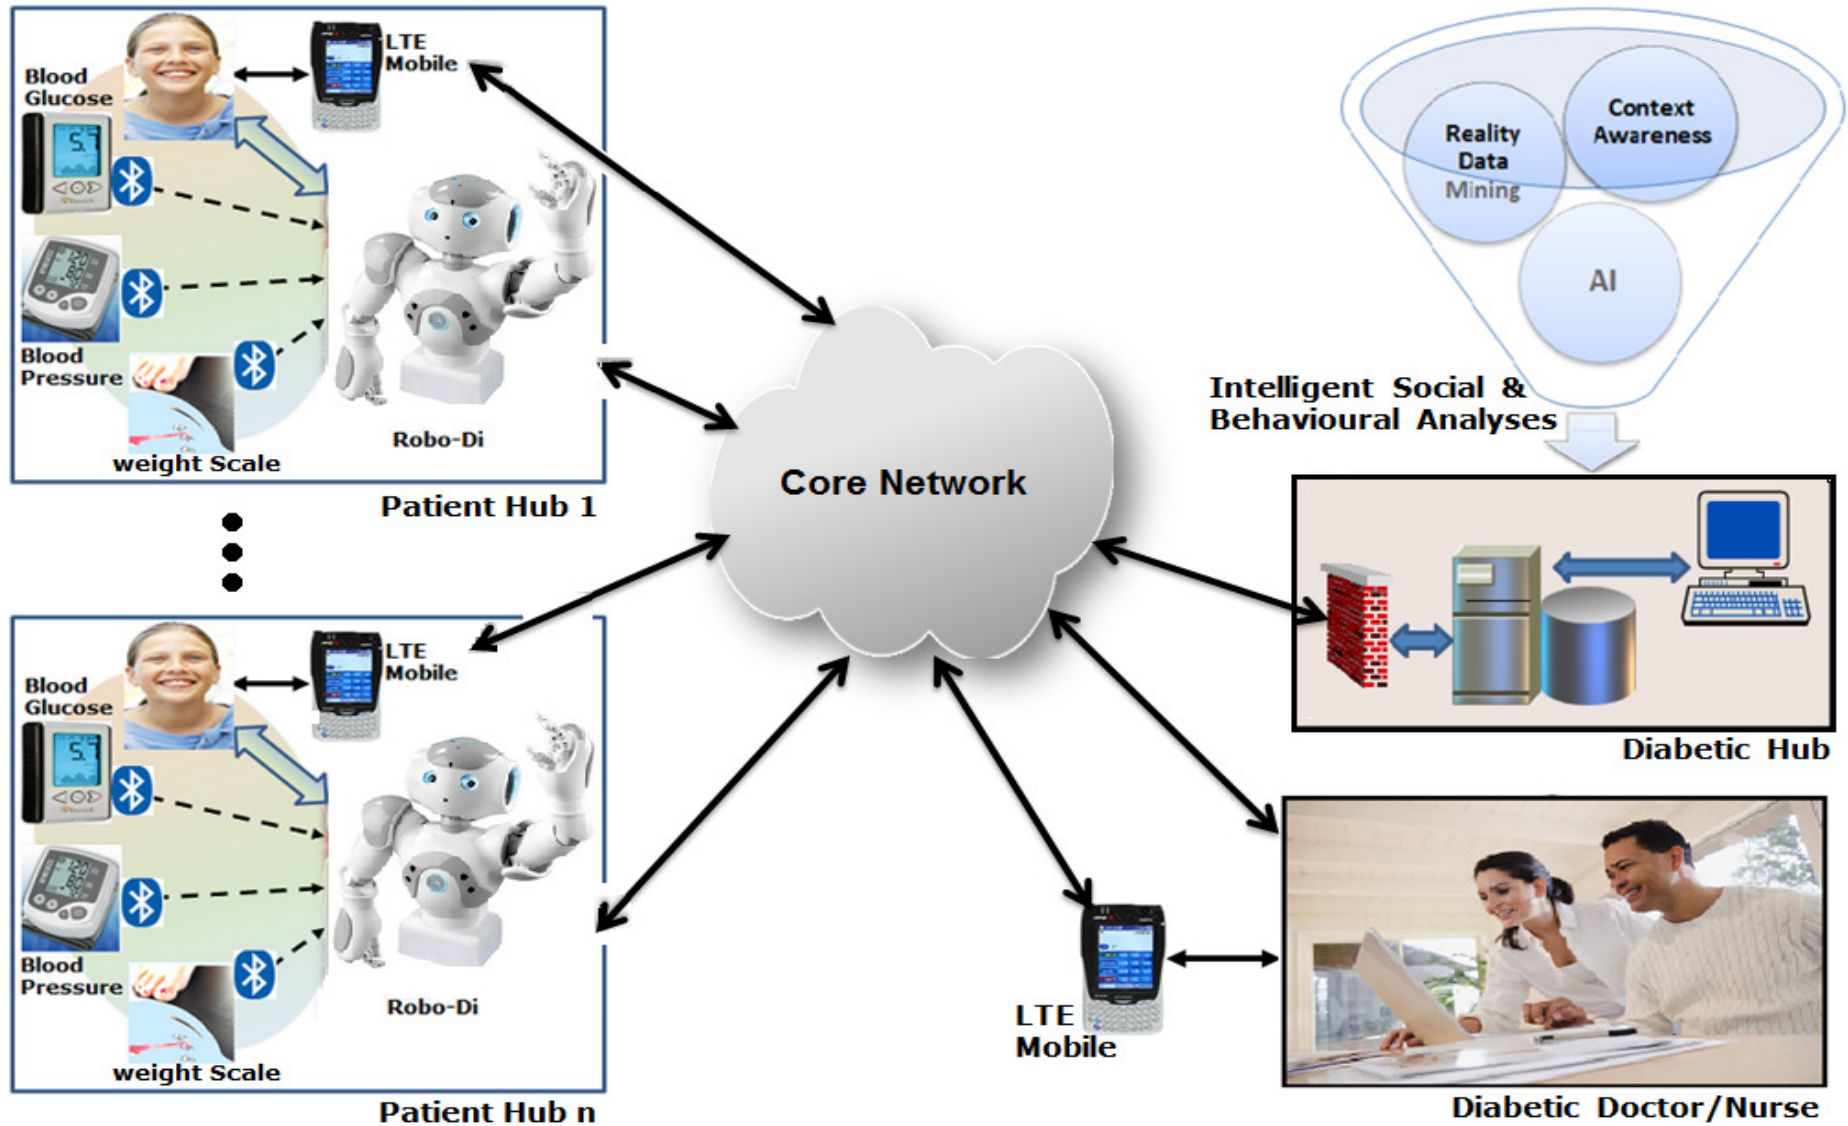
Blood Glucose

LTE Mobile

Blood Pressure

weight Scale

Robo-Di

Patient Hub 1

Blood Glucose

LTE Mobile

Blood Pressure

weight Scale

Robo-Di

Patient Hub n

Core Network

Reality Data Mining

Context Awareness

AI

Intelligent Social & Behavioural Analyses

Diabetic Hub

LTE Mobile

Diabetic Doctor/Nurse